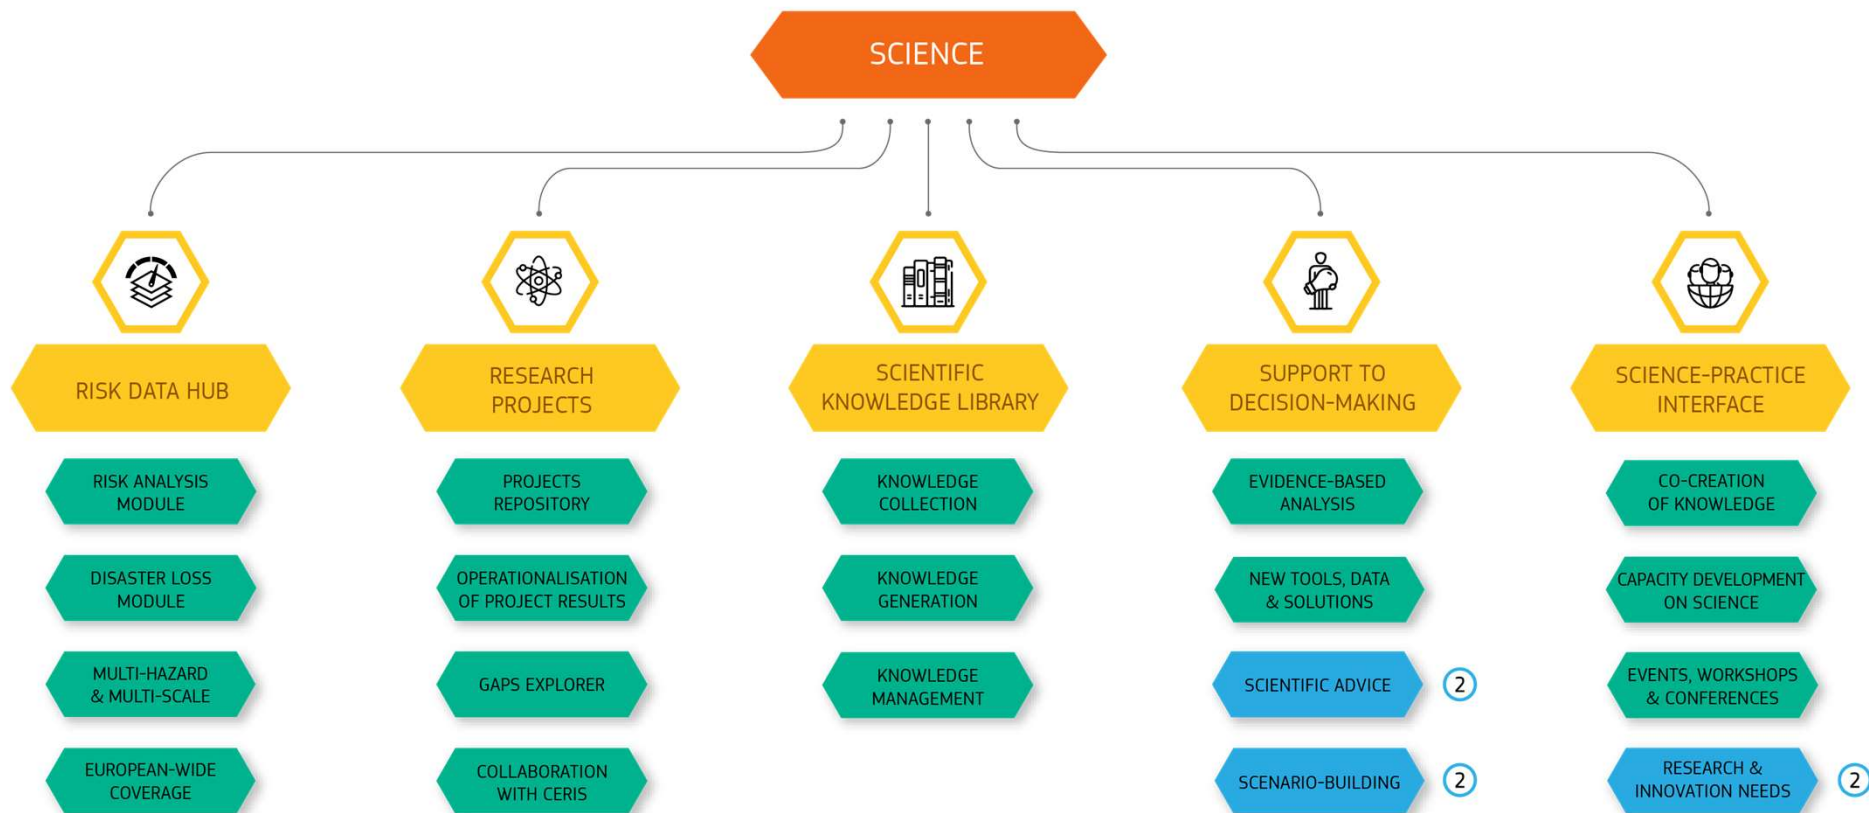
SCIENCE

RISK DATA HUB

RISK ANALYSIS MODULE

DISASTER LOSS MODULE

MULTI-HAZARD & MULTI-SCALE

EUROPEAN-WIDE COVERAGE

RESEARCH PROJECTS

PROJECTS REPOSITORY

OPERATIONALISATION OF PROJECT RESULTS

GAPS EXPLORER

COLLABORATION WITH CERIS

SCIENTIFIC KNOWLEDGE LIBRARY

KNOWLEDGE COLLECTION

KNOWLEDGE GENERATION

KNOWLEDGE MANAGEMENT

SUPPORT TO DECISION-MAKING

EVIDENCE-BASED ANALYSIS

NEW TOOLS, DATA & SOLUTIONS

SCIENTIFIC ADVICE 2

SCENARIO-BUILDING 2

SCIENCE-PRACTICE INTERFACE

CO-CREATION OF KNOWLEDGE

CAPACITY DEVELOPMENT ON SCIENCE

EVENTS, WORKSHOPS & CONFERENCES

RESEARCH & INNOVATION NEEDS 2